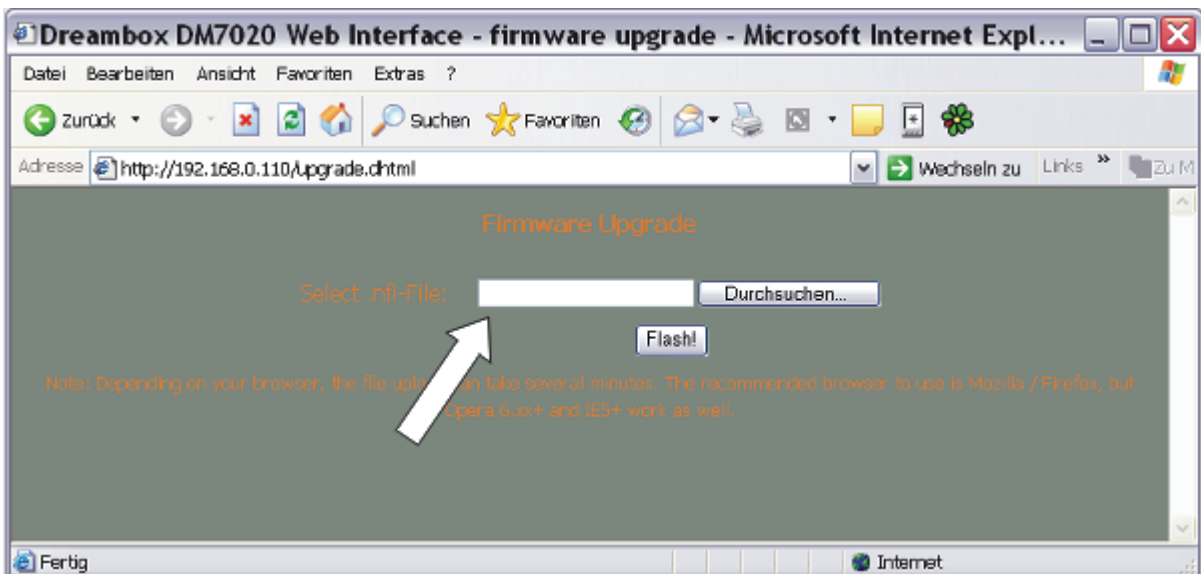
Dreambox DM7020 Web Interface - firmware upgrade - Microsoft Internet Expl...

Datei Bearbeiten Ansicht Favoriten Extras ?

Zurück Suchen Favoriten

Adresse http://192.168.0.110/upgrade.dhtml Wechseln zu Links » Zu M

Firmware Upgrade

Select nfi-File: Durchsuchen...

Flash!

Note: Depending on your browser, the file uplo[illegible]an take several minutes. The recommended browser to use is Mozilla / Firefox, but Opera 6.xx+ and IE5+ work as well.

Fertig Internet